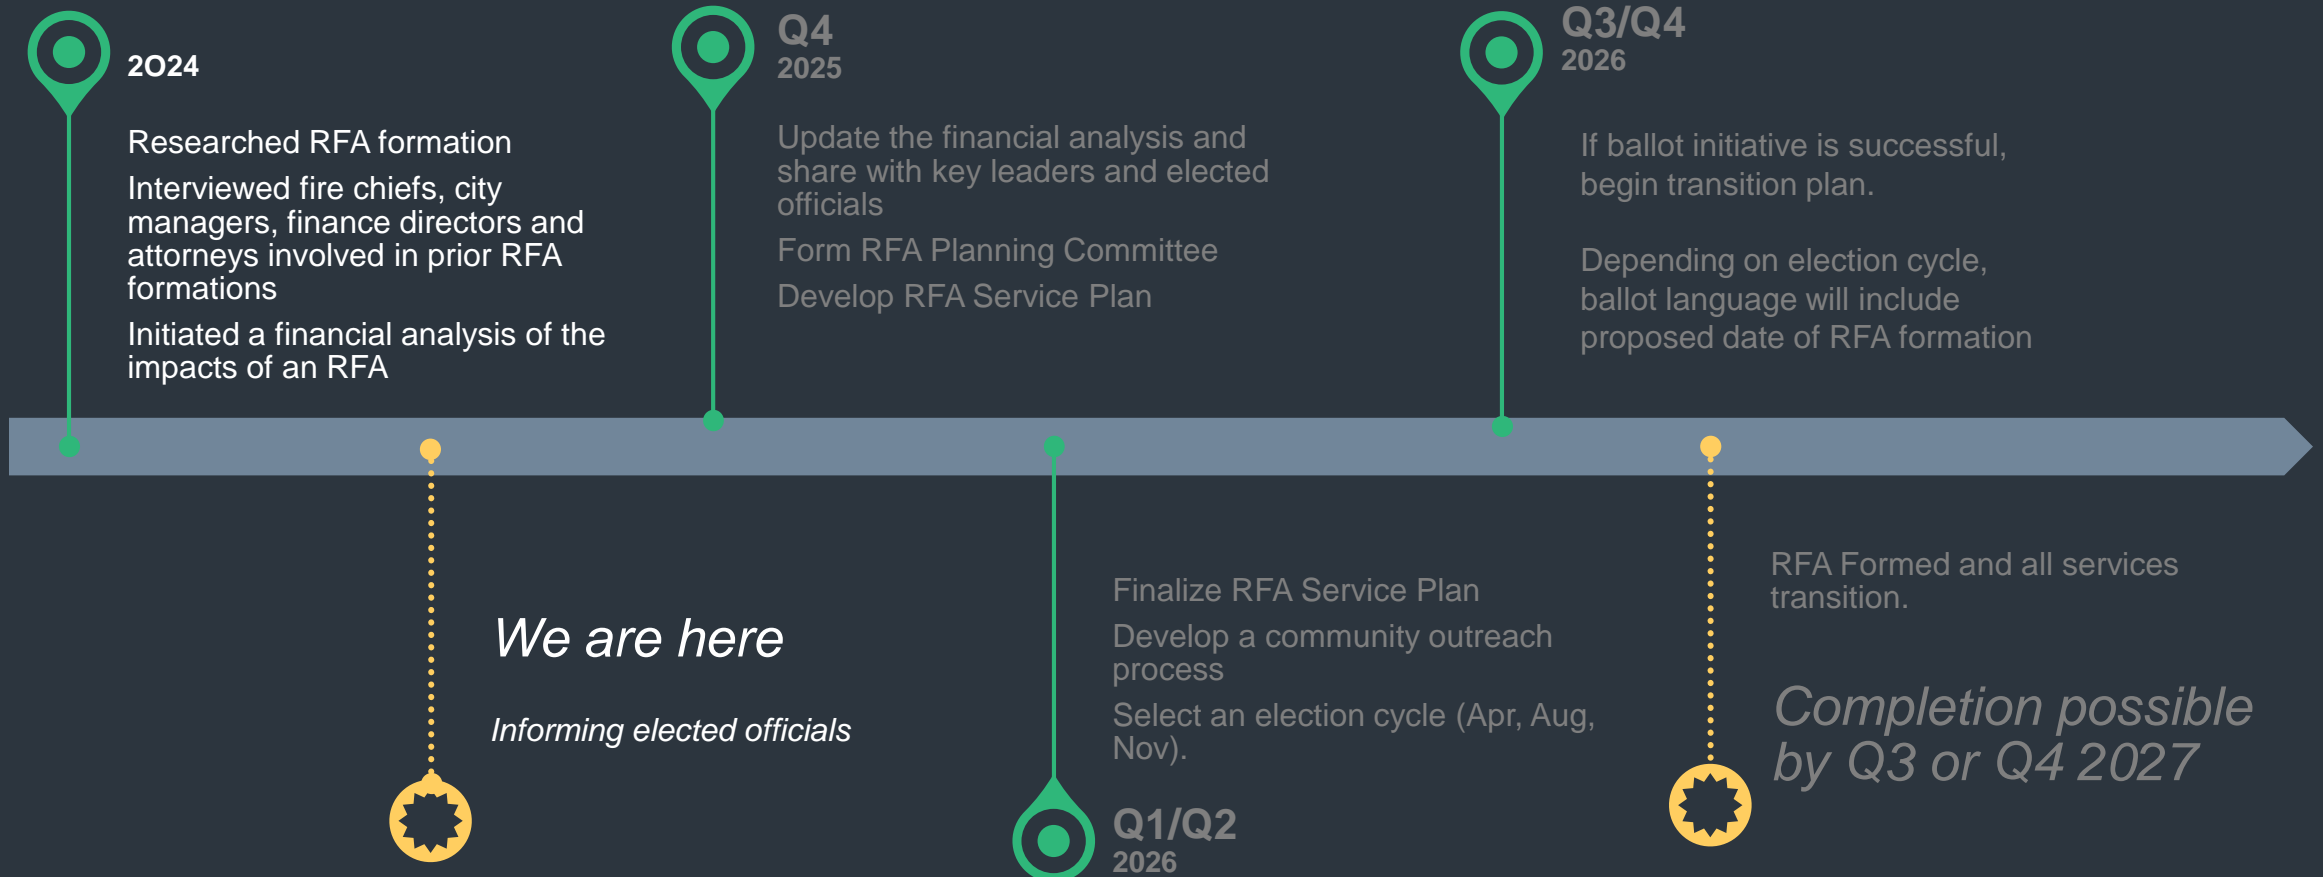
2024

Researched RFA formation

Interviewed fire chiefs, city managers, finance directors and attorneys involved in prior RFA formations

Initiated a financial analysis of the impacts of an RFA

Q4
2025

Update the financial analysis and share with key leaders and elected officials

Form RFA Planning Committee

Develop RFA Service Plan

Q3/Q4
2026

If ballot initiative is successful, begin transition plan.

Depending on election cycle, ballot language will include proposed date of RFA formation

We are here

Informing elected officials

Finalize RFA Service Plan

Develop a community outreach process

Select an election cycle (Apr, Aug, Nov).

Q1/Q2
2026

RFA Formed and all services transition.

Completion possible by Q3 or Q4 2027